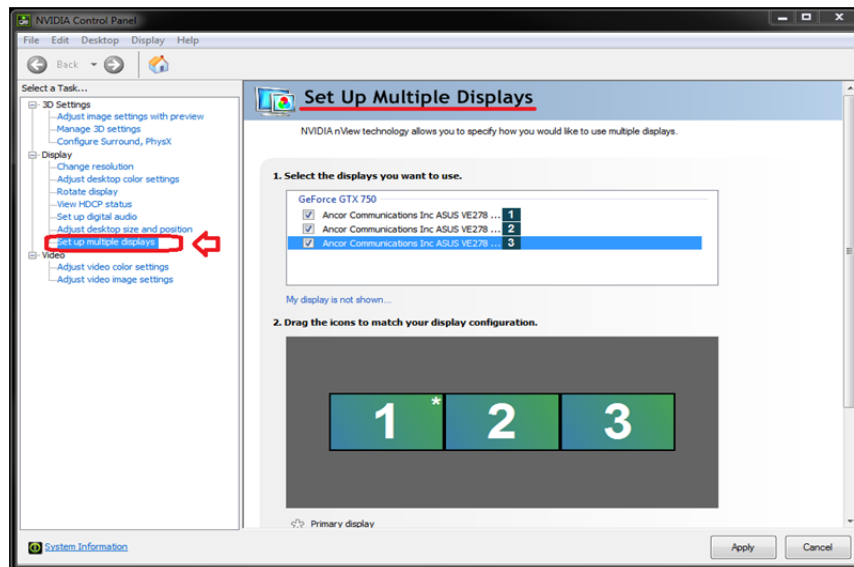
NVIDIA Control Panel

File Edit Desktop Display Help

Back

Select a Task...

3D Settings
Adjust image settings with preview
Manage 3D settings
Configure Surround, PhysX
Display
Change resolution
Adjust desktop color settings
Rotate display
View HDCP status
Set up digital audio
Adjust desktop size and position
Set up multiple displays
Video
Adjust video color settings
Adjust video image settings

Set Up Multiple Displays

NVIDIA nView technology allows you to specify how you would like to use multiple displays.

1. Select the displays you want to use.

GeForce GTX 750
Ancor Communications Inc ASUS VE278 ... 1
Ancor Communications Inc ASUS VE278 ... 2
Ancor Communications Inc ASUS VE278 ... 3

My display is not shown...

2. Drag the icons to match your display configuration.

1 * 2 3

Primary display

System Information

Apply Cancel